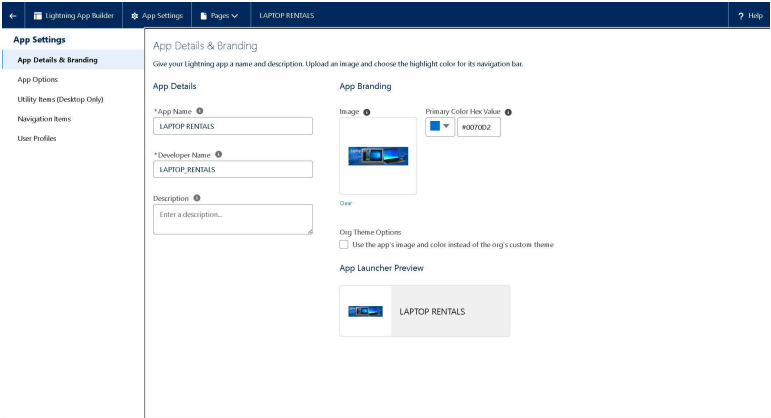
Lightning App Builder | App Settings | Pages | LAPTOP RENTALS | ? Help

App Settings
App Details & Branding
App Options
Utility Items (Desktop Only)
Navigation Items
User Profiles

App Details & Branding

Give your Lightning app a name and description. Upload an image and choose the highlight color for its navigation bar.

App Details

*App Name
LAPTOP RENTALS

*Developer Name
LAPTOP_RENTALS

Description
Enter a description...

App Branding

Image

Clear

Primary Color Hex Value
#0070D2

Org Theme Options
Use the app's image and color instead of the org's custom theme

App Launcher Preview

LAPTOP RENTALS